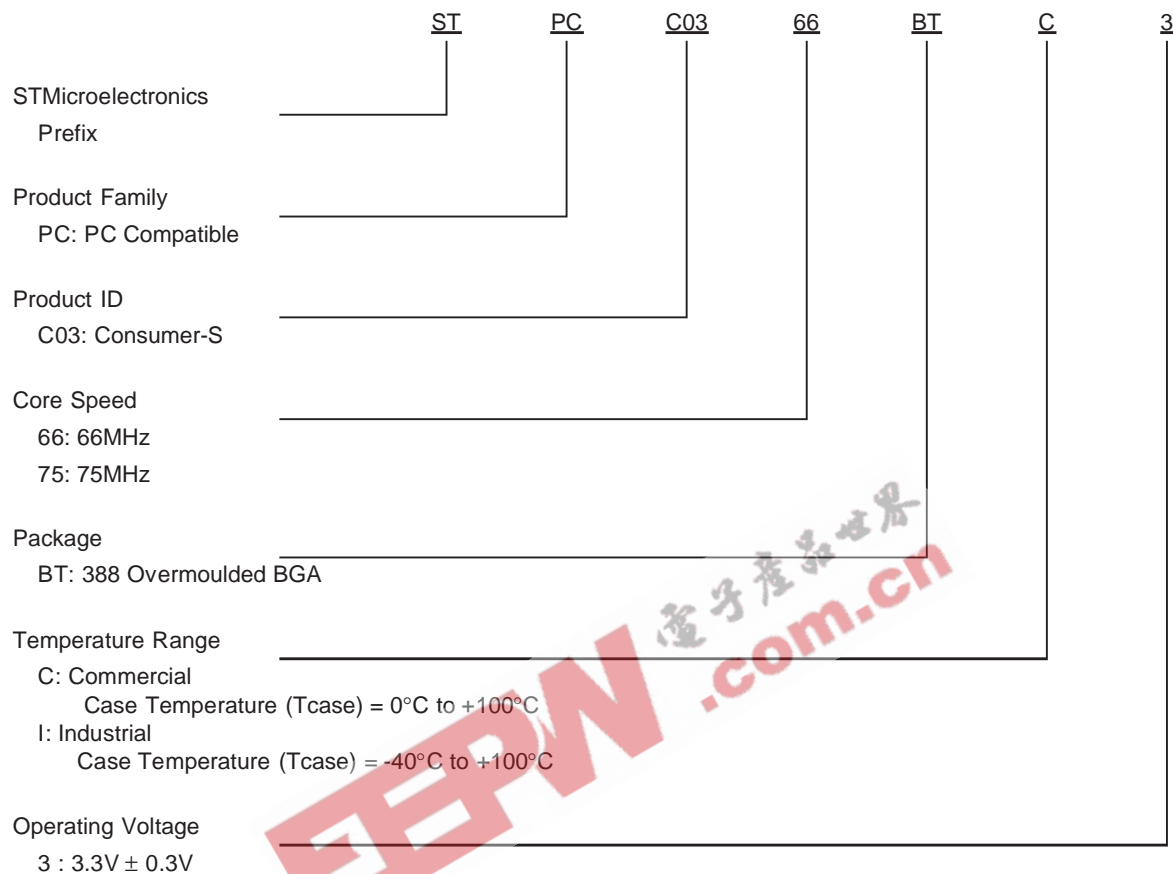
ST PC C03 66 BT C 3

STMicroelectronics
Prefix

Product Family
PC: PC Compatible

Product ID
C03: Consumer-S

Core Speed
66: 66MHz
75: 75MHz

Package
BT: 388 Overmoulded BGA

Temperature Range
C: Commercial
Case Temperature (Tcase) = 0°C to +100°C
I: Industrial
Case Temperature (Tcase) = -40°C to +100°C

Operating Voltage
3 : 3.3V $\pm$ 0.3V

电子产品世界 EEPW .com.cn